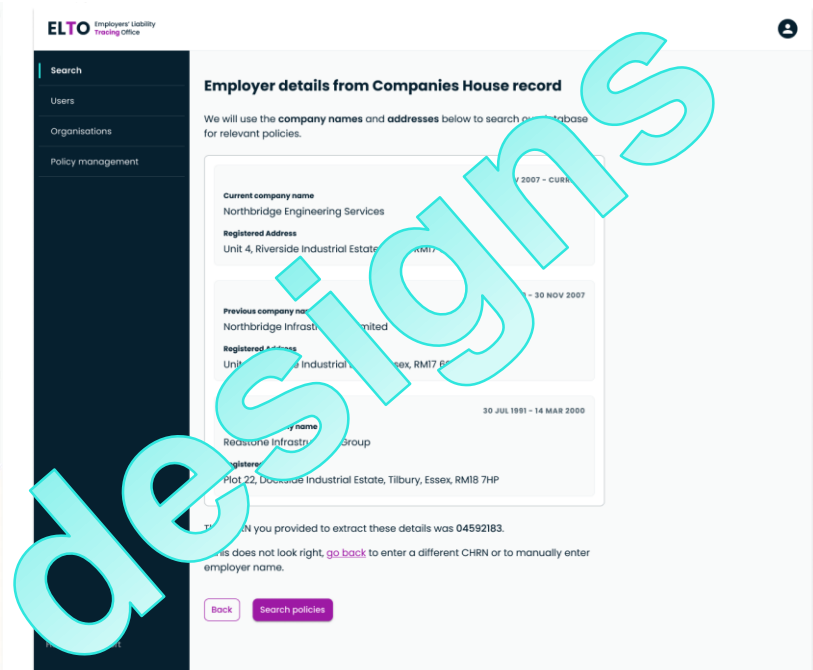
ELTO Employers' Liability Tracing Office

Search

Users

Organisations

Policy management

Employer details from Companies House record

We will use the company names and addresses below to search our database for relevant policies.

V 2007 - CURR

Current company name

Northbridge Engineering Services

Registered Address

Unit 4, Riverside Industrial Estate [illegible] RM17

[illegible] - 30 NOV 2007

Previous company na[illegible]

Northbridge Infrast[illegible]mited

Registered Address

Unit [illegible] Industrial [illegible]ssex, RM17 6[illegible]

30 JUL 1991 - 14 MAR 2000

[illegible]y name

Redstone Infrastr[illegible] Group

Registere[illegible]

Plot 22, Dockside Industrial Estate, Tilbury, Essex, RM18 7HP

Th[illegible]N you provided to extract these details was 04592183.

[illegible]his does not look right, go back to enter a different CHRN or to manually enter employer name.

Back

Search policies

designs